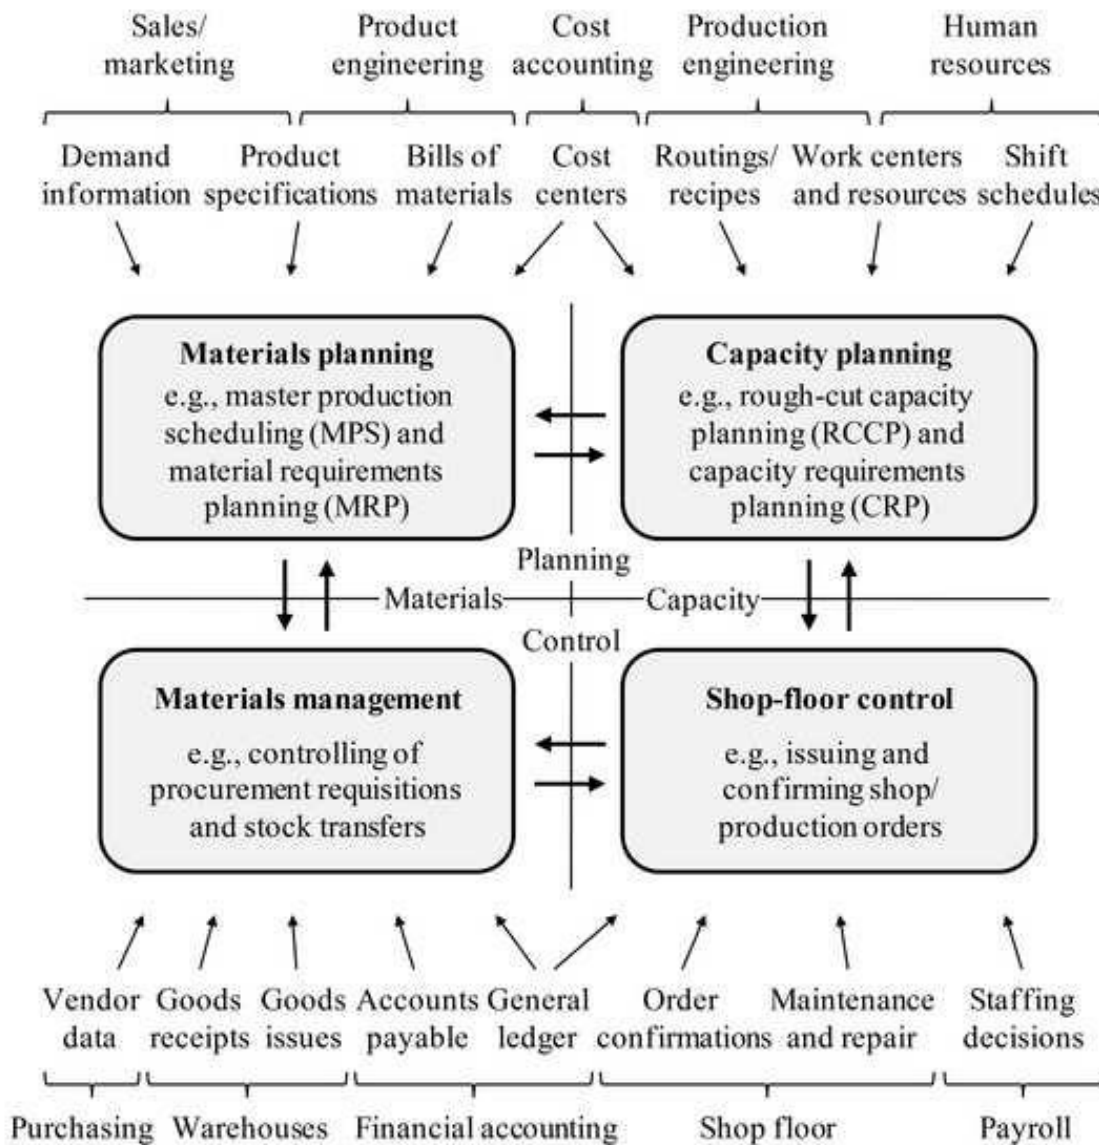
Sales/ marketing
Product engineering
Cost accounting
Production engineering
Human resources

Demand information
Product specifications
Bills of materials
Cost centers
Routings/ recipes
Work centers and resources
Shift schedules

**Materials planning**
e.g., master production scheduling (MPS) and material requirements planning (MRP)

**Capacity planning**
e.g., rough-cut capacity planning (RCCP) and capacity requirements planning (CRP)

Planning
Materials
Capacity
Control

**Materials management**
e.g., controlling of procurement requisitions and stock transfers

**Shop-floor control**
e.g., issuing and confirming shop/ production orders

Vendor data
Goods receipts
Goods issues
Accounts payable
General ledger
Order confirmations
Maintenance and repair
Staffing decisions

Purchasing
Warehouses
Financial accounting
Shop floor
Payroll